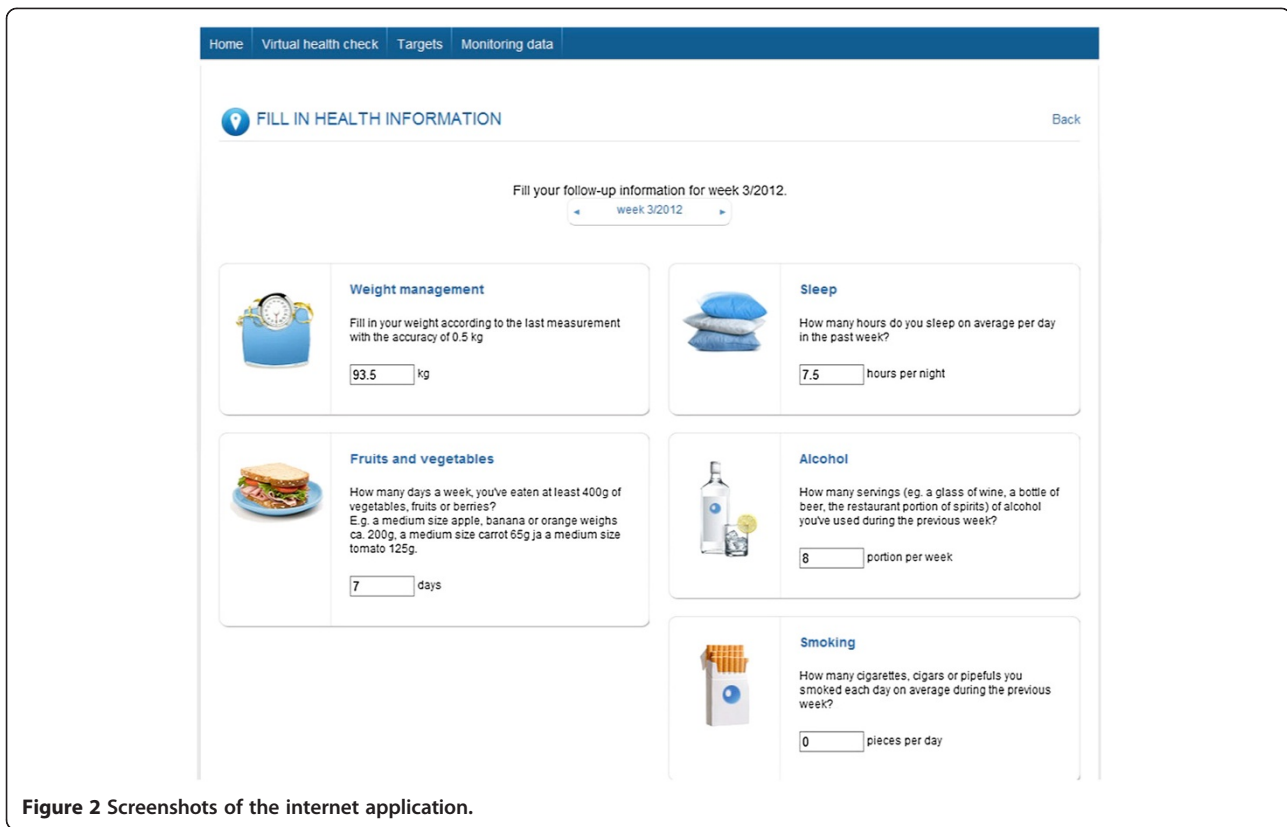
Home | Virtual health check | Targets | Monitoring data

FILL IN HEALTH INFORMATION

Back

Fill your follow-up information for week 3/2012.

◂ week 3/2012 ▸

Weight management

Fill in your weight according to the last measurement with the accuracy of 0.5 kg

93.5 kg

Sleep

How many hours do you sleep on average per day in the past week?

7.5 hours per night

Fruits and vegetables

How many days a week, you've eaten at least 400g of vegetables, fruits or berries?
E.g. a medium size apple, banana or orange weighs ca. 200g, a medium size carrot 65g ja a medium size tomato 125g.

7 days

Alcohol

How many servings (eg. a glass of wine, a bottle of beer, the restaurant portion of spirits) of alcohol you've used during the previous week?

8 portion per week

Smoking

How many cigarettes, cigars or pipefuls you smoked each day on average during the previous week?

0 pieces per day

**Figure 2** Screenshots of the internet application.